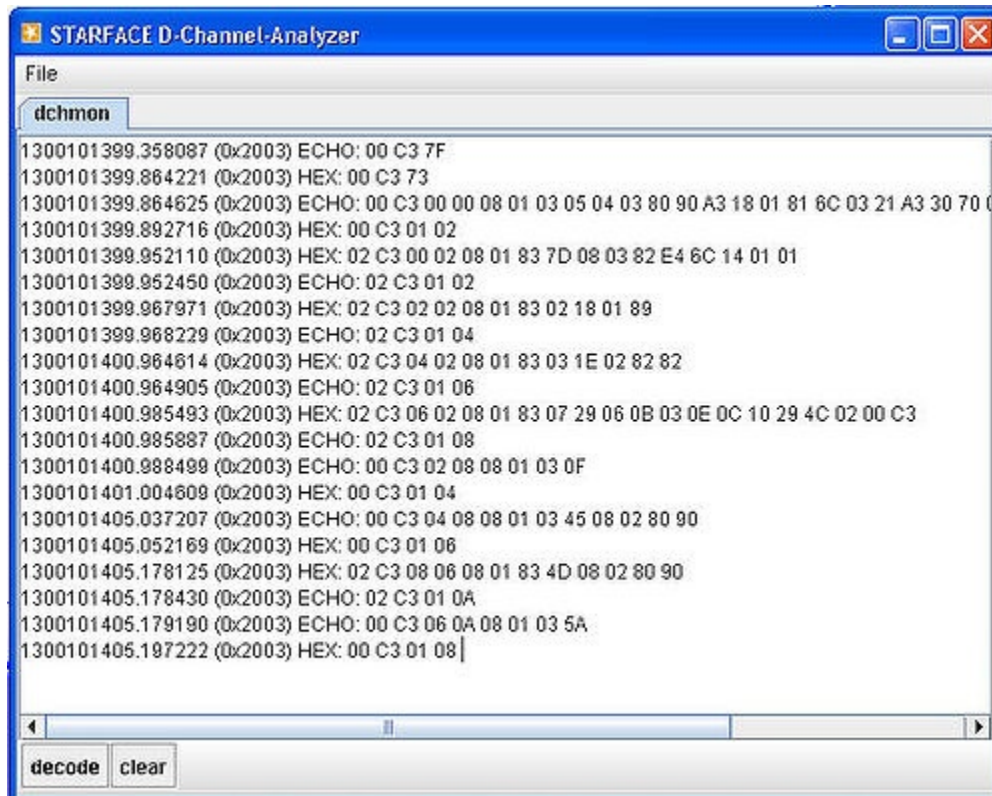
STARFACE D-Channel-Analyzer

File

dchmon

1300101399.358087 (0x2003) ECHO: 00 C3 7F
1300101399.864221 (0x2003) HEX: 00 C3 73
1300101399.864625 (0x2003) ECHO: 00 C3 00 00 08 01 03 05 04 03 80 90 A3 18 01 81 6C 03 21 A3 30 70 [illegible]
1300101399.892716 (0x2003) HEX: 00 C3 01 02
1300101399.952110 (0x2003) HEX: 02 C3 00 02 08 01 83 7D 08 03 82 E4 6C 14 01 01
1300101399.952450 (0x2003) ECHO: 02 C3 01 02
1300101399.967971 (0x2003) HEX: 02 C3 02 02 08 01 83 02 18 01 89
1300101399.968229 (0x2003) ECHO: 02 C3 01 04
1300101400.964614 (0x2003) HEX: 02 C3 04 02 08 01 83 03 1E 02 82 82
1300101400.964905 (0x2003) ECHO: 02 C3 01 06
1300101400.985493 (0x2003) HEX: 02 C3 06 02 08 01 83 07 29 06 0B 03 0E 0C 10 29 4C 02 00 C3
1300101400.985887 (0x2003) ECHO: 02 C3 01 08
1300101400.988499 (0x2003) ECHO: 00 C3 02 08 08 01 03 0F
1300101401.004609 (0x2003) HEX: 00 C3 01 04
1300101405.037207 (0x2003) ECHO: 00 C3 04 08 08 01 03 45 08 02 80 90
1300101405.052169 (0x2003) HEX: 00 C3 01 06
1300101405.178125 (0x2003) HEX: 02 C3 08 06 08 01 83 4D 08 02 80 90
1300101405.178430 (0x2003) ECHO: 02 C3 01 0A
1300101405.179190 (0x2003) ECHO: 00 C3 06 0A 08 01 03 5A
1300101405.197222 (0x2003) HEX: 00 C3 01 08

decode clear